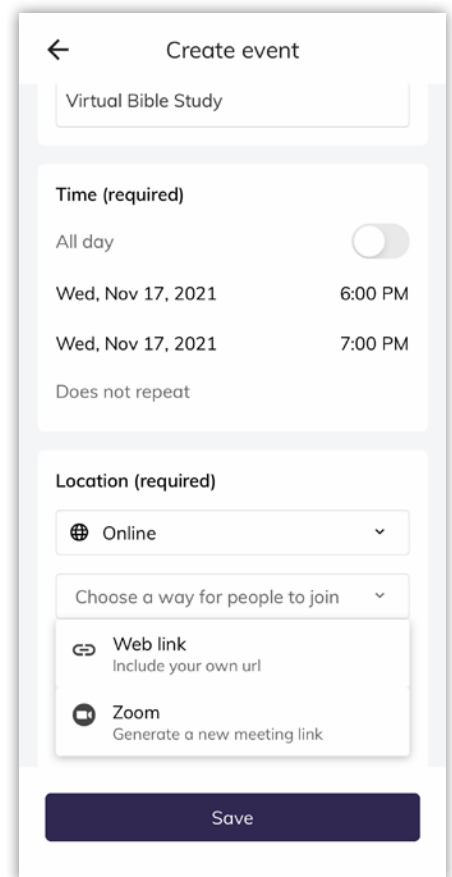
Create event

Virtual Bible Study

Time (required)

All day

Wed, Nov 17, 2021 6:00 PM

Wed, Nov 17, 2021 7:00 PM

Does not repeat

Location (required)

Online

Choose a way for people to join

Web link
Include your own url

Zoom
Generate a new meeting link

Save